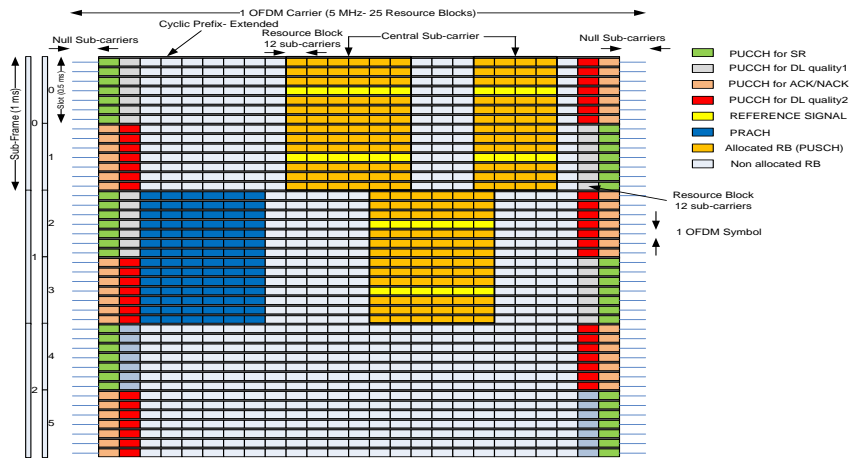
1 OFDM Carrier (5 MHz- 25 Resource Blocks)

Cyclic Prefix- Extended

Null Sub-carriers

Resource Block
12 sub-carriers

Central Sub-carrier

Null Sub-carriers

Slot (0.5 ms)

Sub-Frame (1 ms)

0
1
2
3
4
5

0
1
2

PUCCH for SR
PUCCH for DL quality1
PUCCH for ACK/NACK
PUCCH for DL quality2
REFERENCE SIGNAL
PRACH
Allocated RB (PUSCH)
Non allocated RB

Resource Block
12 sub-carriers

1 OFDM Symbol